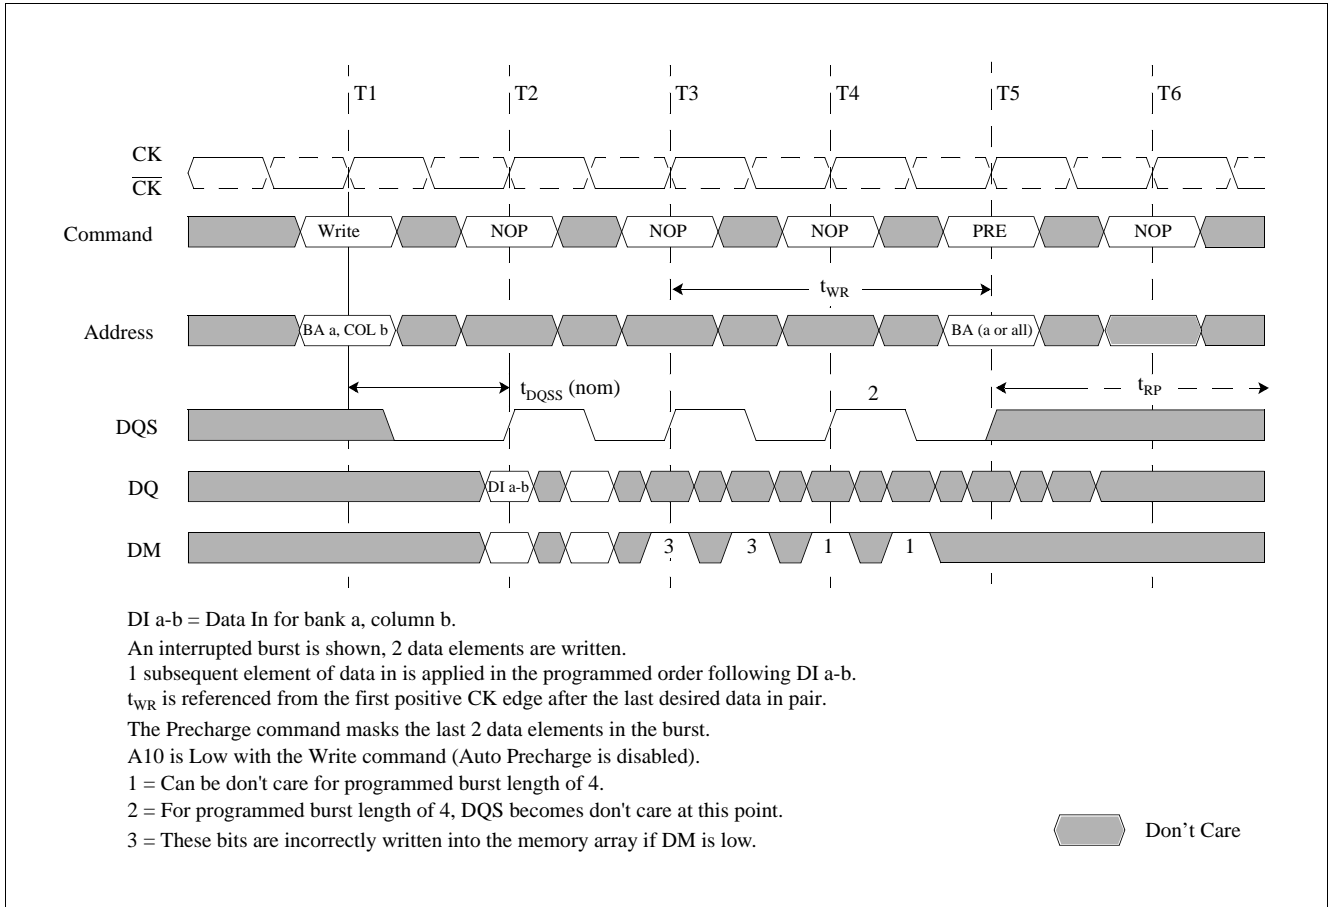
T1 T2 T3 T4 T5 T6

CK
$\overline{CK}$

Command Write NOP NOP NOP PRE NOP

$t_{WR}$

Address BA a, COL b BA (a or all)

$t_{DQSS}$ (nom) 2 $t_{RP}$

DQS

DQ DI a-b

DM 3 3 1 1

DI a-b = Data In for bank a, column b.
An interrupted burst is shown, 2 data elements are written.
1 subsequent element of data in is applied in the programmed order following DI a-b.
$t_{WR}$ is referenced from the first positive CK edge after the last desired data in pair.
The Precharge command masks the last 2 data elements in the burst.
A10 is Low with the Write command (Auto Precharge is disabled).
1 = Can be don't care for programmed burst length of 4.
2 = For programmed burst length of 4, DQS becomes don't care at this point.
3 = These bits are incorrectly written into the memory array if DM is low.

Don't Care